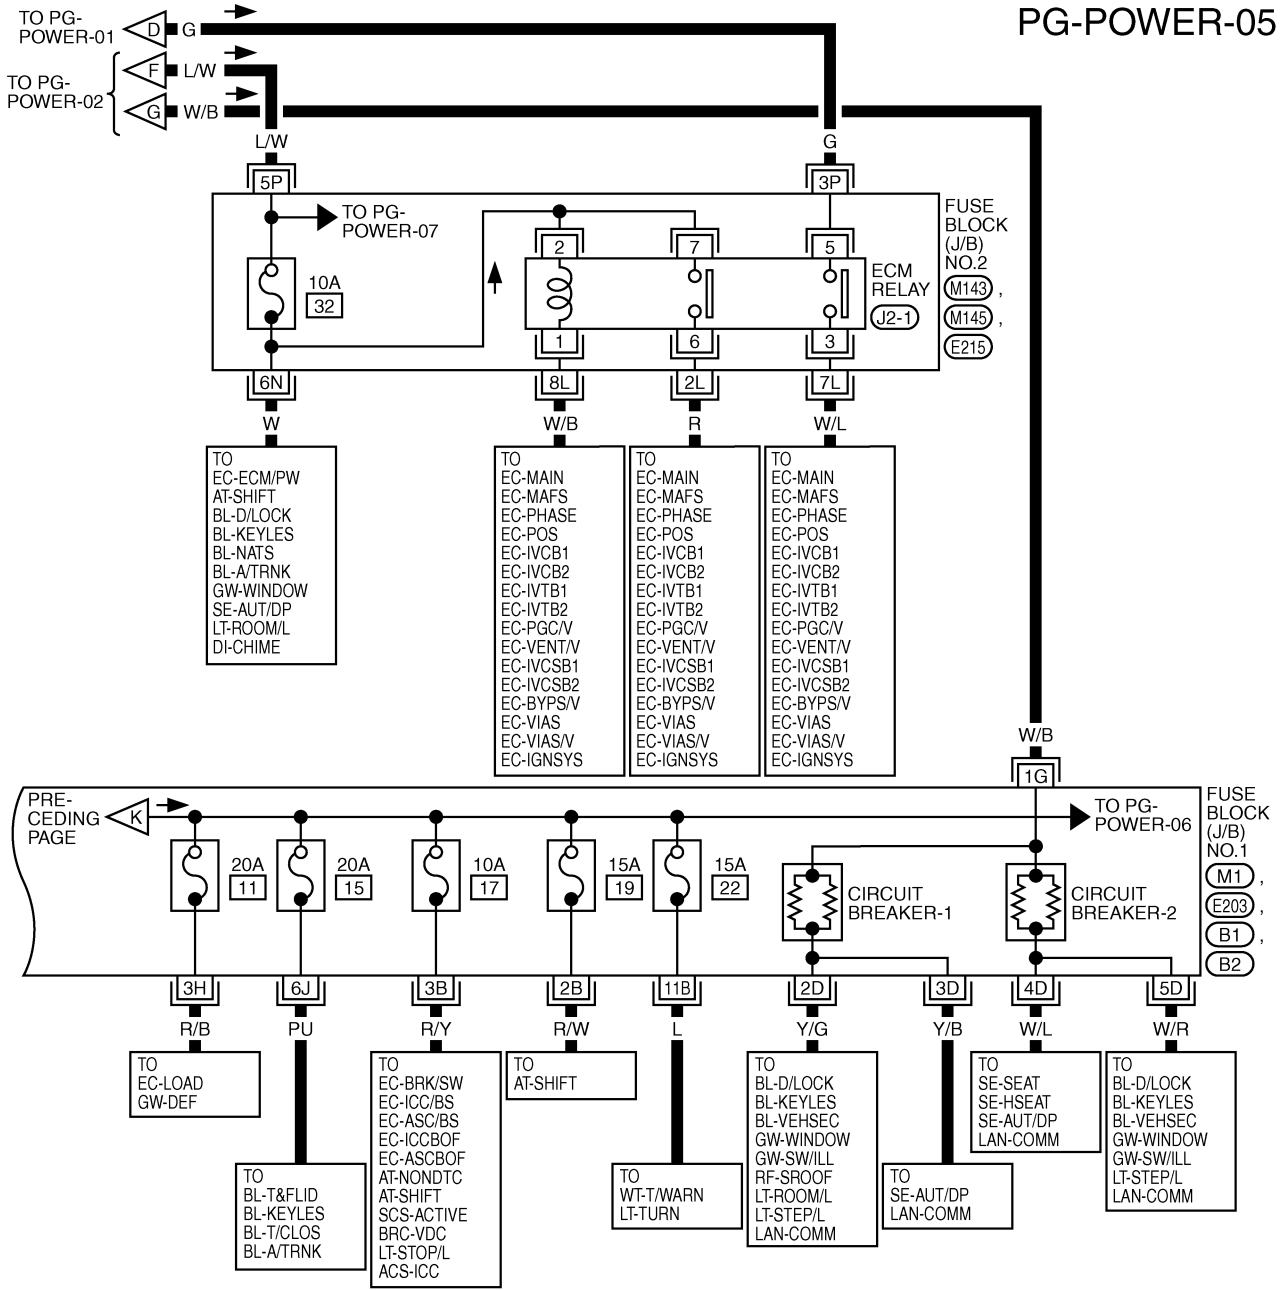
PG-POWER-05

TO PG-POWER-01
D
G

TO PG-POWER-02
F
L/W
G
W/B

L/W
G

5P
3P

TO PG-POWER-07

10A
32

2
7
5

ECM RELAY
J2-1

1
6
3

FUSE BLOCK (J/B) NO.2
M143,
M145,
E215

6N
8L
2L
7L

W
W/B
R
W/L

TO
EC-ECM/PW
AT-SHIFT
BL-D/LOCK
BL-KEYLES
BL-NATS
BL-A/TRNK
GW-WINDOW
SE-AUT/DP
LT-ROOM/L
DI-CHIME

TO
EC-MAIN
EC-MAFS
EC-PHASE
EC-POS
EC-IVCB1
EC-IVCB2
EC-IVTB1
EC-IVTB2
EC-PGC/V
EC-VENT/V
EC-IVCSB1
EC-IVCSB2
EC-BYPS/V
EC-VIAS
EC-VIAS/V
EC-IGNSYS

TO
EC-MAIN
EC-MAFS
EC-PHASE
EC-POS
EC-IVCB1
EC-IVCB2
EC-IVTB1
EC-IVTB2
EC-PGC/V
EC-VENT/V
EC-IVCSB1
EC-IVCSB2
EC-BYPS/V
EC-VIAS
EC-VIAS/V
EC-IGNSYS

TO
EC-MAIN
EC-MAFS
EC-PHASE
EC-POS
EC-IVCB1
EC-IVCB2
EC-IVTB1
EC-IVTB2
EC-PGC/V
EC-VENT/V
EC-IVCSB1
EC-IVCSB2
EC-BYPS/V
EC-VIAS
EC-VIAS/V
EC-IGNSYS

W/B
1G

PRE-CEDING PAGE
K

TO PG-POWER-06

FUSE BLOCK (J/B) NO.1
M1,
E203,
B1,
B2

20A
11
20A
15
10A
17
15A
19
15A
22

CIRCUIT BREAKER-1
CIRCUIT BREAKER-2

3H
6J
3B
2B
11B
2D
3D
4D
5D

R/B
PU
R/Y
R/W
L
Y/G
Y/B
W/L
W/R

TO
EC-LOAD
GW-DEF

TO
EC-BRK/SW
EC-ICC/BS
EC-ASC/BS
EC-ICCBOF
EC-ASCBOF
AT-NONDTC
AT-SHIFT
SCS-ACTIVE
BRC-VDC
LT-STOP/L
ACS-ICC

TO
AT-SHIFT

TO
BL-D/LOCK
BL-KEYLES
BL-VEHSEC
GW-WINDOW
GW-SW/ILL
RF-SROOF
LT-ROOM/L
LT-STEP/L
LAN-COMM

TO
SE-SEAT
SE-HSEAT
SE-AUT/DP
LAN-COMM

TO
BL-D/LOCK
BL-KEYLES
BL-VEHSEC
GW-WINDOW
GW-SW/ILL
LT-STEP/L
LAN-COMM

TO
BL-T&FLID
BL-KEYLES
BL-T/CLOS
BL-A/TRNK

TO
WT-T/WARN
LT-TURN

TO
SE-AUT/DP
LAN-COMM